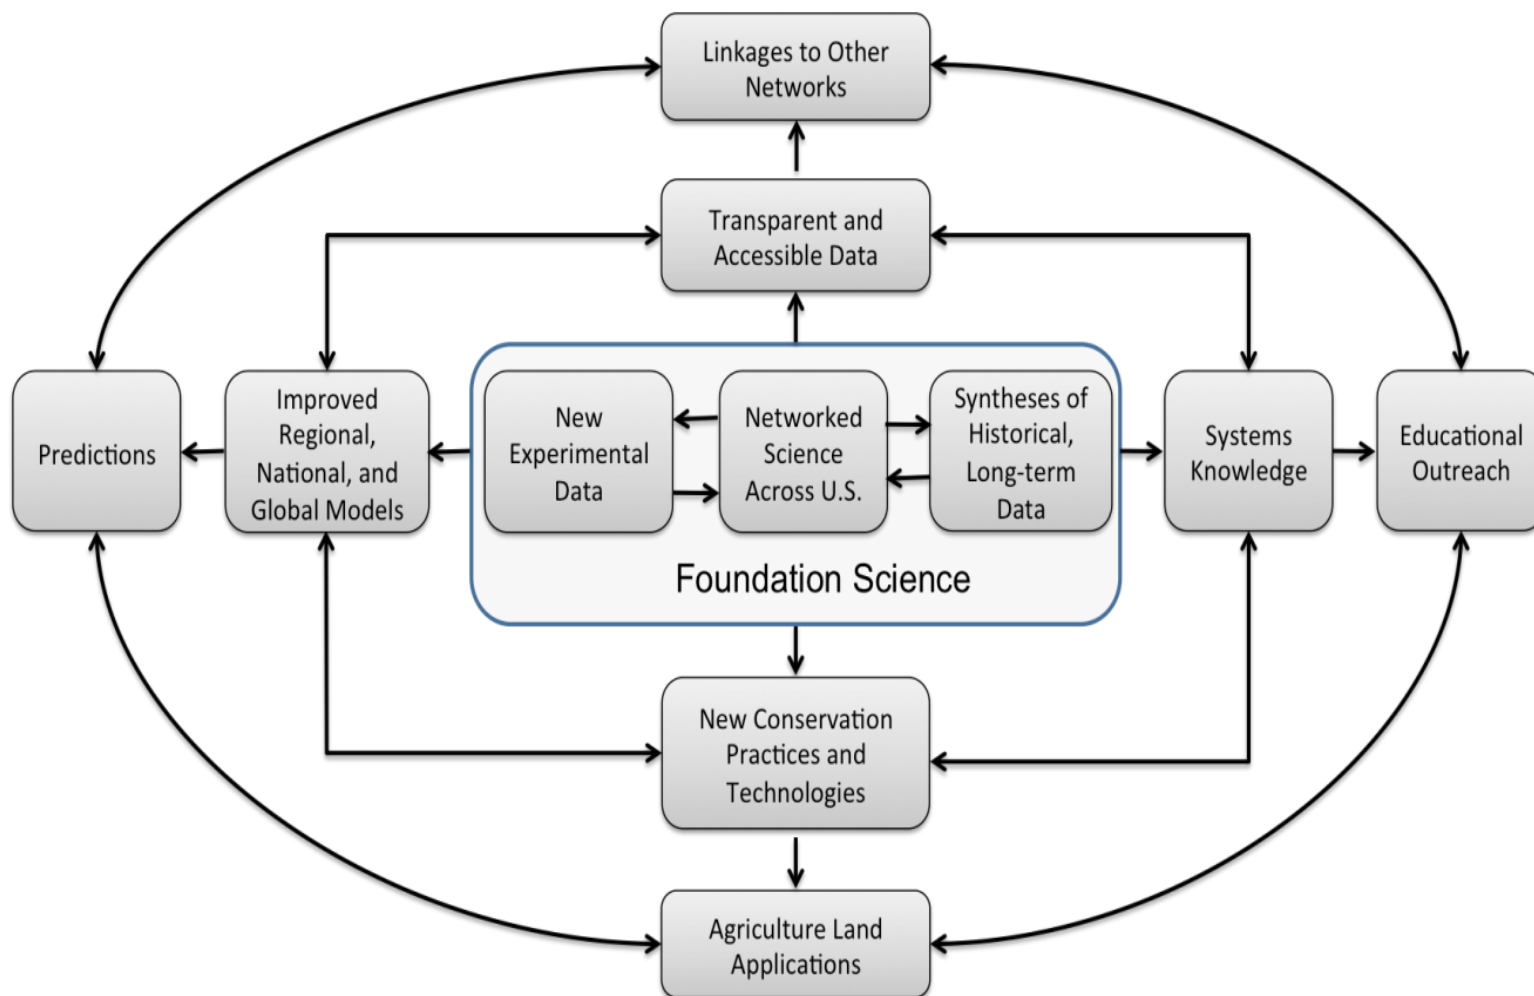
Linkages to Other Networks

Transparent and Accessible Data

Predictions

Improved Regional, National, and Global Models

New Experimental Data

Networked Science Across U.S.

Syntheses of Historical, Long-term Data

Foundation Science

Systems Knowledge

Educational Outreach

New Conservation Practices and Technologies

Agriculture Land Applications